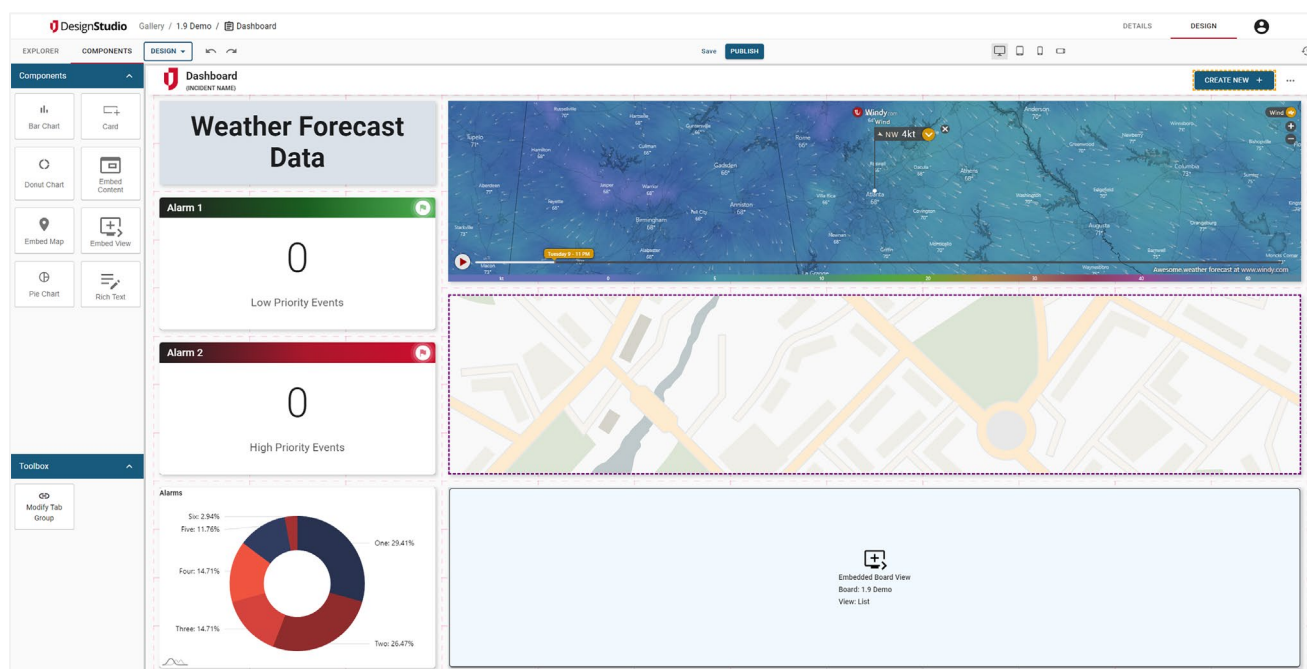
DesignStudio Gallery / 1.9 Demo / Dashboard

DETAILS DESIGN

EXPLORER COMPONENTS DESIGN

Save PUBLISH

Components

Bar Chart
Card
Donut Chart
Embed Content
Embed Map
Embed View
Pie Chart
Rich Text

Toolbox

Modify Tab Group

Dashboard
(INCIDENT NAME)

CREATE NEW +

Weather Forecast Data

Alarm 1

0

Low Priority Events

Alarm 2

0

High Priority Events

Windy
NW 4kt
Wind

Tupelo
Gadsden
Anniston
Birmingham
Atlanta
Athens
Augusta
Columbia

Tuesday 9 - 11 PM

Awesome weather forecast at www.windy.com

Alarms

Six: 2.94%
Five: 11.76%
Four: 14.71%
Three: 14.71%
One: 29.41%
Two: 26.47%

Embedded Board View
Board: 1.9 Demo
View: List